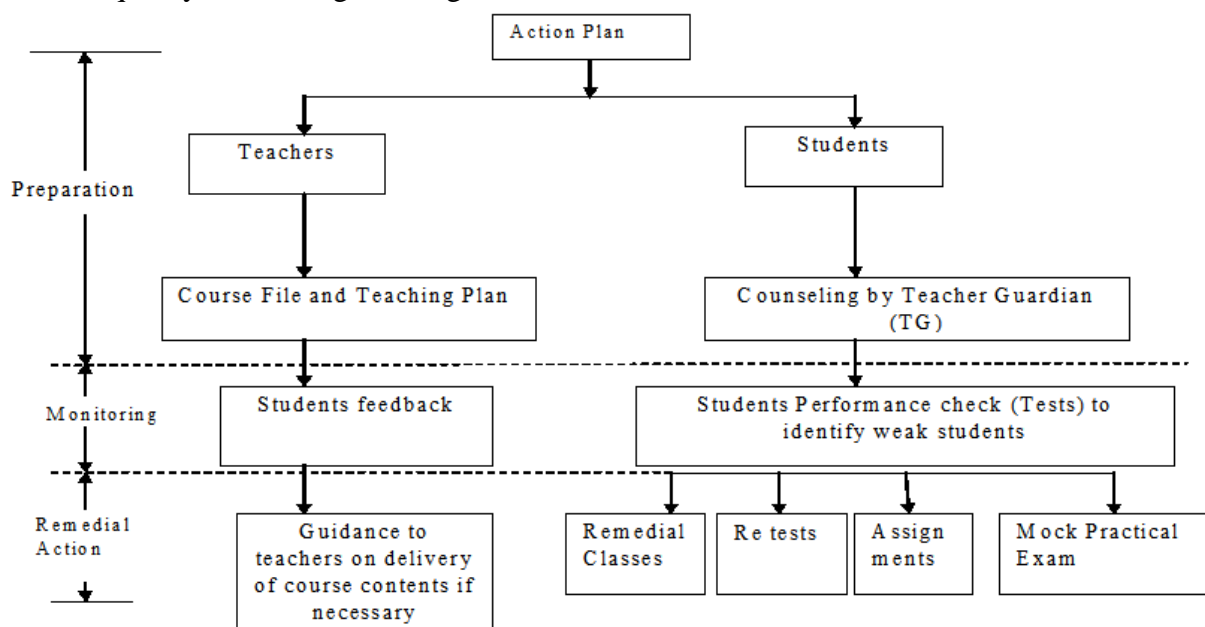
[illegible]

Action Plan

Teachers

Students

Preparation

Course File and Teaching Plan

Counseling by Teacher Guardian (TG)

Monitoring

Students feedback

Students Performance check (Tests) to identify weak students

Remedial Action

Guidance to teachers on delivery of course contents if necessary

Remedial Classes

Re tests

Assign ments

Mock Practical Exam